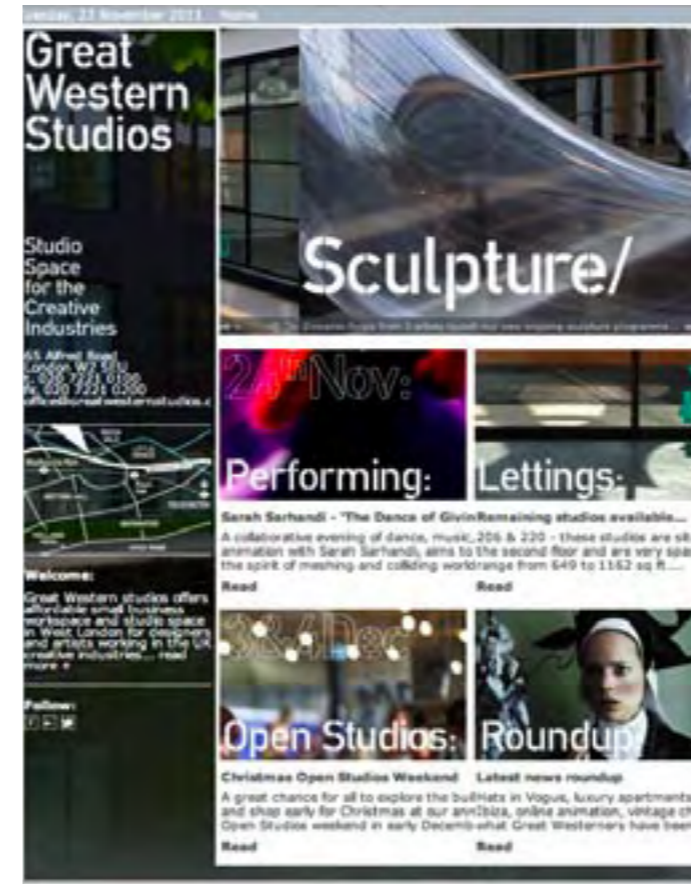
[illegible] 23 November 2011 Home

Great Western Studios

Studio Space for the Creative Industries

65 Alfred Road London W2 5EU
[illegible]
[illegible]
office@greatwesternstudios.c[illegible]

Welcome:

Great Western studios offers affordable small business workspace and studio space in West London for designers and artists working in the UK creative industries... read more »

Follow:

Sculpture/

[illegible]

24thNov:

Performing:

Sarah Sarhandi - "The Dance of Givin

A collaborative evening of dance, music, animation with Sarah Sarhandi, aims to the spirit of meshing and colliding world

Read

Lettings:

Remaining studios available...

206 & 220 - these studios are sit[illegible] second floor and are very spa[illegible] range from 649 to 1162 sq ft.....

Read

3&4Dec

Open Studios:

Christmas Open Studios Weekend

A great chance for all to explore the buil and shop early for Christmas at our ann Open Studios weekend in early Decem

Read

Roundup

Latest news roundup

Hats in Vogue, luxury apartments Ibiza, online animation, vintage ch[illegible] what Great Westerners have bee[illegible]

Read